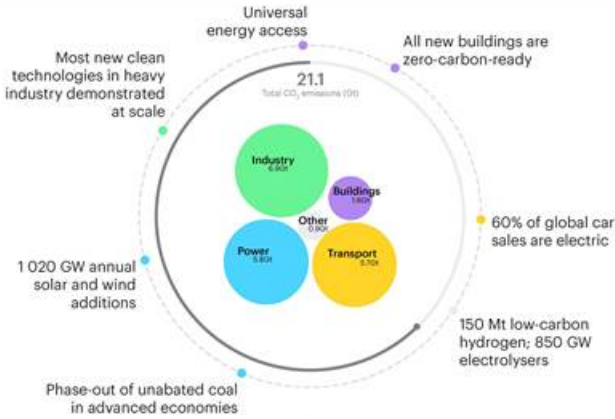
Universal energy access

All new buildings are zero-carbon-ready

Most new clean technologies in heavy industry demonstrated at scale

21.1
Total $CO_2$ emissions (Gt)

Industry
6.90t

Buildings
1.60t

Other
0.90t

Power
5.80t

Transport
5.70t

60% of global car sales are electric

1 020 GW annual solar and wind additions

150 Mt low-carbon hydrogen; 850 GW electrolysers

Phase-out of unabated coal in advanced economies